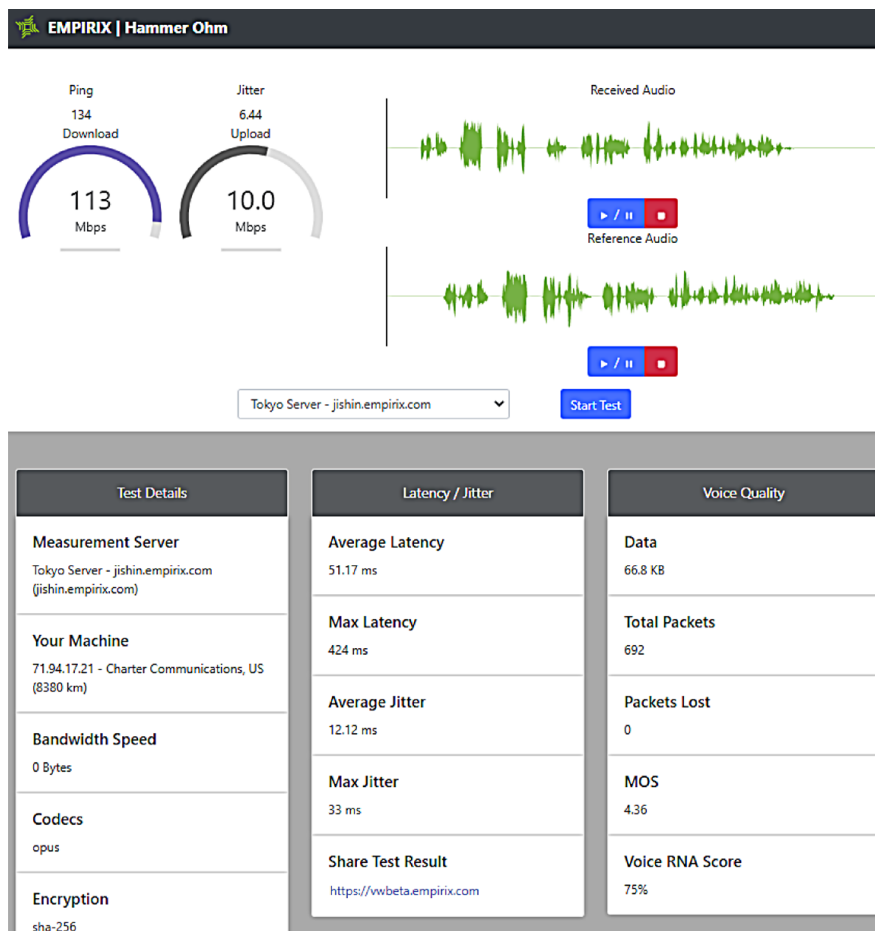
EMPIRIX | Hammer Ohm

Ping
134
Download
113
Mbps

Jitter
6.44
Upload
10.0
Mbps

Received Audio

▶ / ⏸ ■

Reference Audio

▶ / ⏸ ■

Tokyo Server - jishin.empirix.com

Start Test

Test Details

Measurement Server
Tokyo Server - jishin.empirix.com (jishin.empirix.com)

Your Machine
71.94.17.21 - Charter Communications, US (8380 km)

Bandwidth Speed
0 Bytes

Codecs
opus

Encryption
sha-256

Latency / Jitter

Average Latency
51.17 ms

Max Latency
424 ms

Average Jitter
12.12 ms

Max Jitter
33 ms

Share Test Result
https://vwbeta.empirix.com

Voice Quality

Data
66.8 KB

Total Packets
692

Packets Lost
0

MOS
4.36

Voice RNA Score
75%